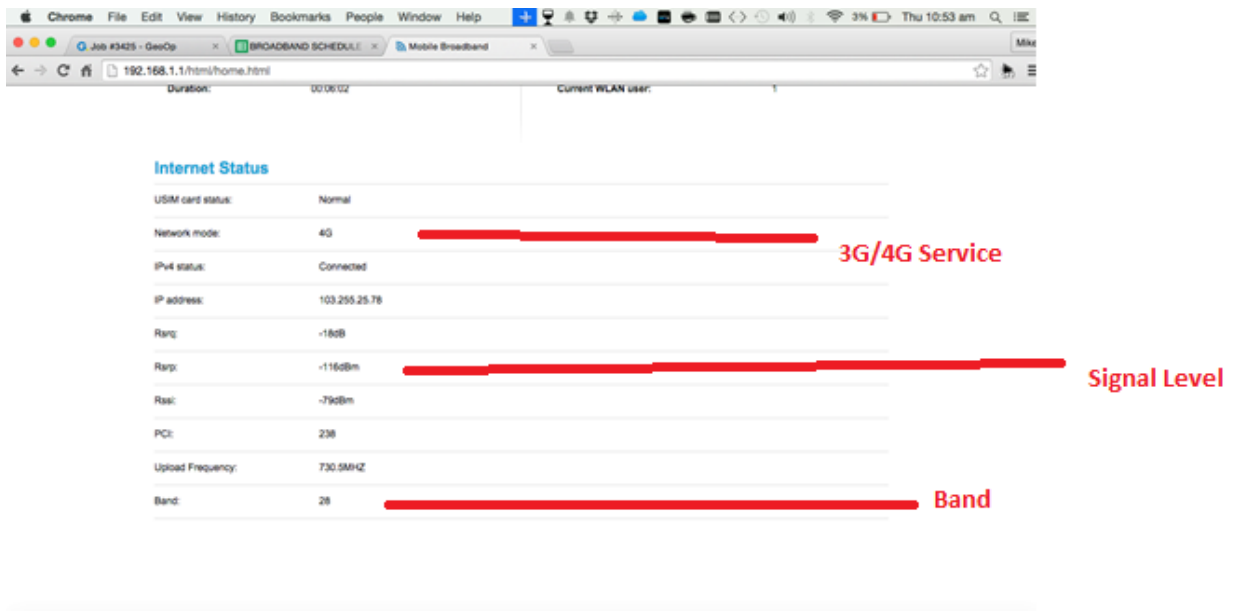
Chrome File Edit View History Bookmarks People Window Help 3% Thu 10:53 am

Job #3425 - GeoOp | BROADBAND SCHEDULE | Mobile Broadband | Mike

192.168.1.1/html/home.html

Duration: 00:06:02 Current WLAN user: 1

Internet Status

| | |
|---|---|
| USIM card status: | Normal |
| Network mode: | 4G |
| IPv4 status: | Connected |
| IP address: | 103.255.25.78 |
| Rsrq: | -18dB |
| Rsrp: | -116dBm |
| Rssi: | -79dBm |
| PCI: | 238 |
| Upload Frequency: | 730.5MHZ |
| Band: | 28 |

3G/4G Service

Signal Level

Band